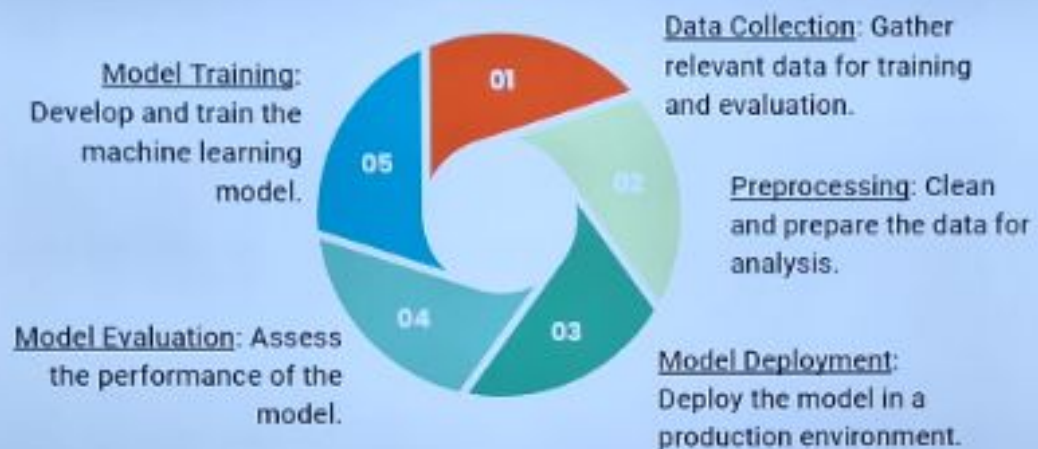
Data Collection: Gather relevant data for training and evaluation.

01

Preprocessing: Clean and prepare the data for analysis.

02

03

Model Deployment: Deploy the model in a production environment.

04

Model Evaluation: Assess the performance of the model.

05

Model Training: Develop and train the machine learning model.